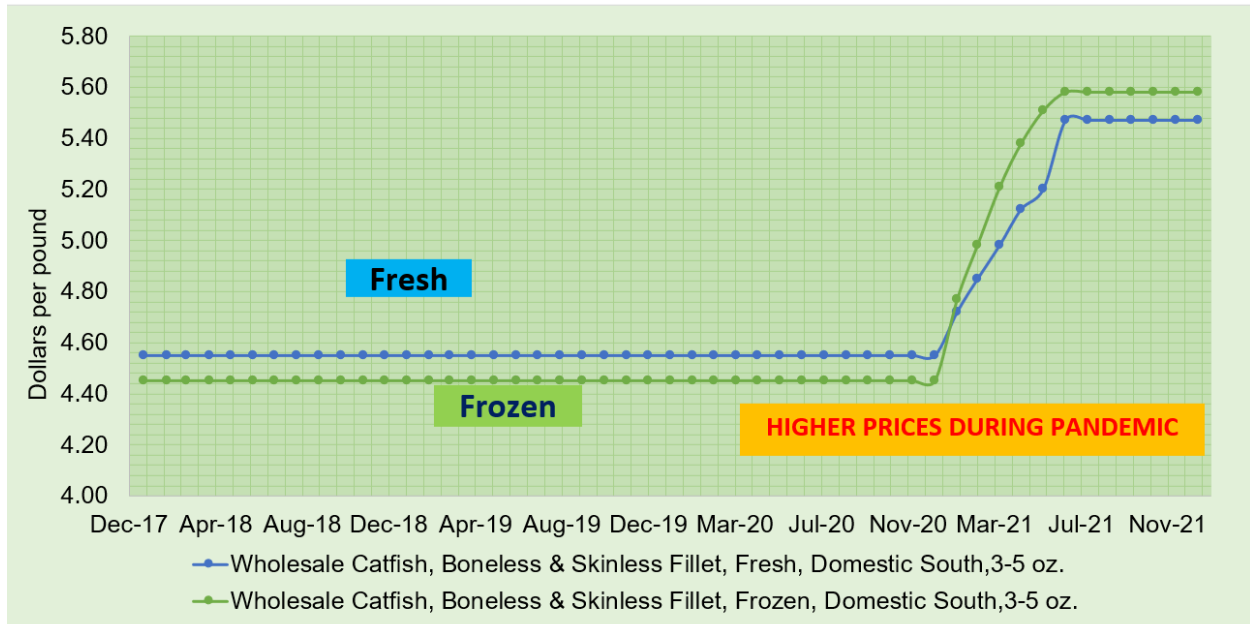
5.80
5.60
5.40
5.20
5.00
4.80
4.60
4.40
4.20
4.00

Dollars per pound

Fresh

Frozen

HIGHER PRICES DURING PANDEMIC

Dec-17 Apr-18 Aug-18 Dec-18 Apr-19 Aug-19 Dec-19 Mar-20 Jul-20 Nov-20 Mar-21 Jul-21 Nov-21

Wholesale Catfish, Boneless & Skinless Fillet, Fresh, Domestic South,3-5 oz.
Wholesale Catfish, Boneless & Skinless Fillet, Frozen, Domestic South,3-5 oz.